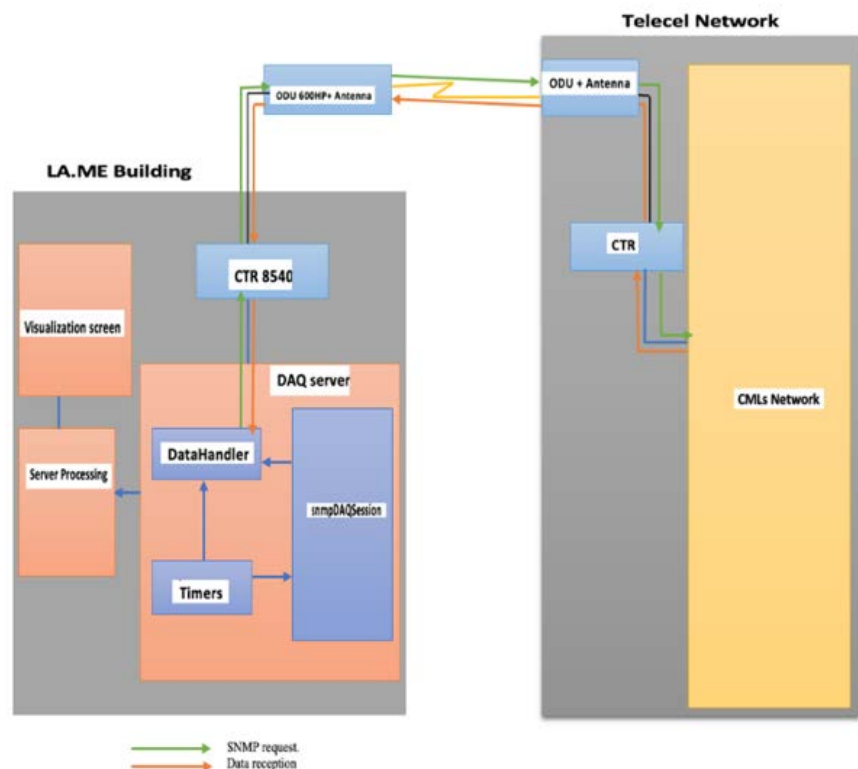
Telecel Network

ODU 600HP+ Antenna

ODU + Antenna

LA.ME Building

CTR

CTR 8540

Visualization screen

DAQ server

CMLs Network

DataHandler

Server Processing

snmpDAQSession

Timers

SNMP request.

Data reception